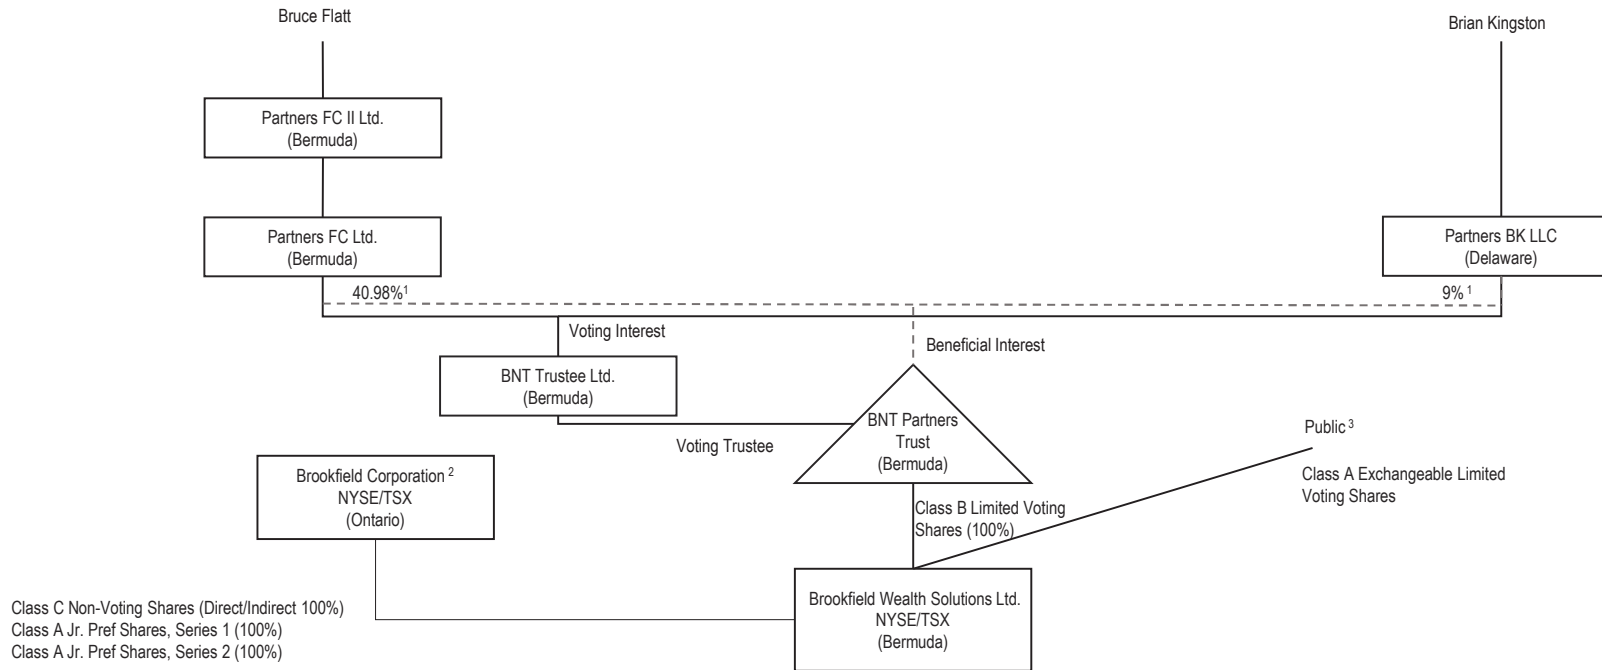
Bruce Flatt

Brian Kingston

Partners FC II Ltd.
(Bermuda)

Partners FC Ltd.
(Bermuda)

Partners BK LLC
(Delaware)

40.98%$^1$

9%$^1$

Voting Interest

Beneficial Interest

BNT Trustee Ltd.
(Bermuda)

BNT Partners
Trust
(Bermuda)

Voting Trustee

Public$^3$

Class A Exchangeable Limited Voting Shares

Brookfield Corporation$^2$
NYSE/TSX
(Ontario)

Class B Limited Voting Shares (100%)

Class C Non-Voting Shares (Direct/Indirect 100%)
Class A Jr. Pref Shares, Series 1 (100%)
Class A Jr. Pref Shares, Series 2 (100%)

Brookfield Wealth Solutions Ltd.
NYSE/TSX
(Bermuda)